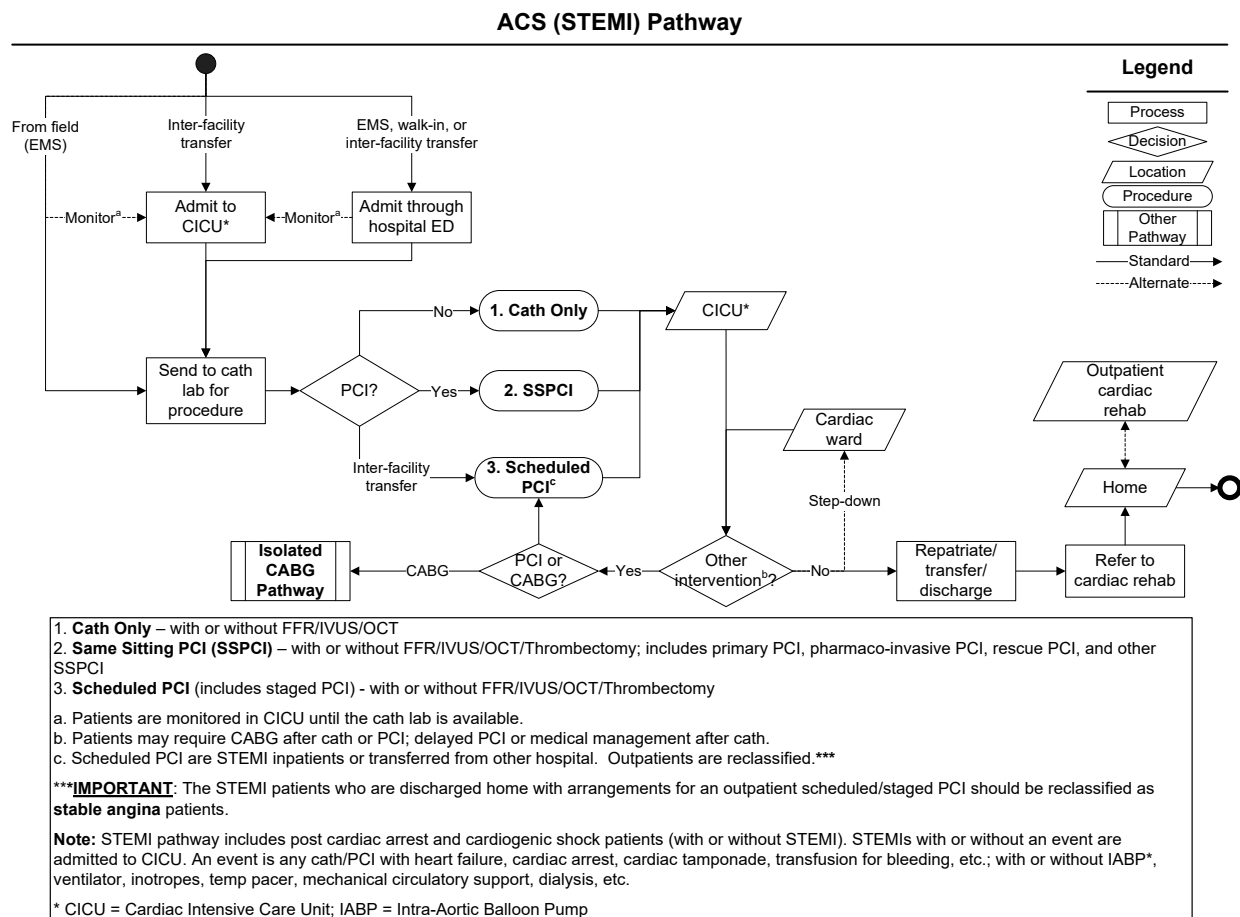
ACS (STEMI) Pathway

Legend
Process
Decision
Location
Procedure
Other Pathway
Standard
Alternate

From field (EMS)
Inter-facility transfer
EMS, walk-in, or inter-facility transfer

Monitor$^a$
Admit to CICU*
Monitor$^a$
Admit through hospital ED

Send to cath lab for procedure
PCI?
No
1. Cath Only
Yes
2. SSPCI
Inter-facility transfer
3. Scheduled PCI$^c$
CICU*

Cardiac ward
Step-down
Outpatient cardiac rehab
Home

Isolated CABG Pathway
CABG
PCI or CABG?
Yes
Other intervention$^b$?
No
Repatriate/ transfer/ discharge
Refer to cardiac rehab

1. **Cath Only** – with or without FFR/IVUS/OCT
2. **Same Sitting PCI (SSPCI)** – with or without FFR/IVUS/OCT/Thrombectomy; includes primary PCI, pharmaco-invasive PCI, rescue PCI, and other SSPCI
3. **Scheduled PCI** (includes staged PCI) - with or without FFR/IVUS/OCT/Thrombectomy

a. Patients are monitored in CICU until the cath lab is available.
b. Patients may require CABG after cath or PCI; delayed PCI or medical management after cath.
c. Scheduled PCI are STEMI inpatients or transferred from other hospital. Outpatients are reclassified.***

*****IMPORTANT**: The STEMI patients who are discharged home with arrangements for an outpatient scheduled/staged PCI should be reclassified as **stable angina** patients.

**Note:** STEMI pathway includes post cardiac arrest and cardiogenic shock patients (with or without STEMI). STEMIs with or without an event are admitted to CICU. An event is any cath/PCI with heart failure, cardiac arrest, cardiac tamponade, transfusion for bleeding, etc.; with or without IABP*, ventilator, inotropes, temp pacer, mechanical circulatory support, dialysis, etc.

* CICU = Cardiac Intensive Care Unit; IABP = Intra-Aortic Balloon Pump